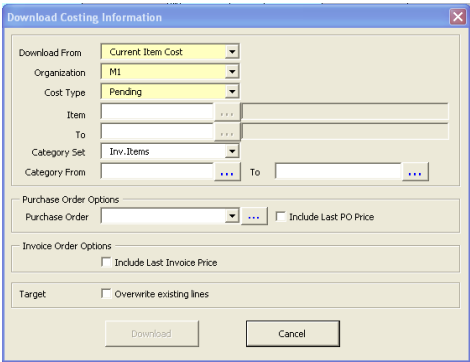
Download Costing Information

Download From Current Item Cost

Organization M1

Cost Type Pending

Item ...

To ...

Category Set Inv.Items

Category From ... To ...

Purchase Order Options

Purchase Order ... Include Last PO Price

Invoice Order Options

Include Last Invoice Price

Target Overwrite existing lines

Download Cancel